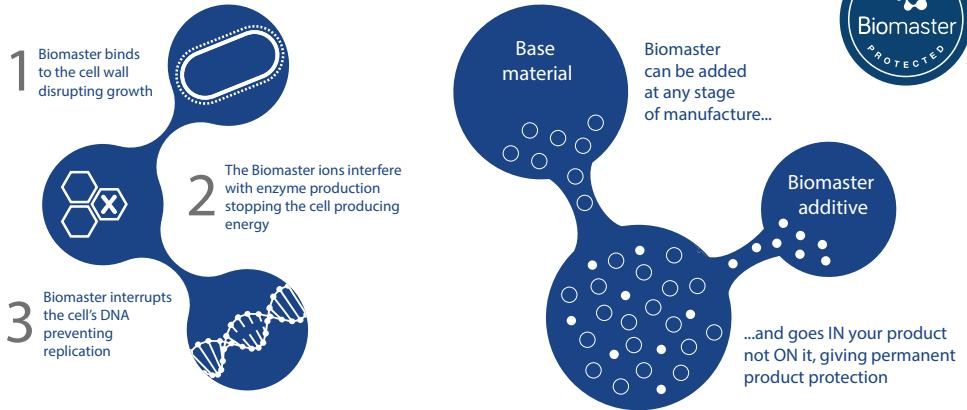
1 Biomaster binds to the cell wall disrupting growth

2 The Biomaster ions interfere with enzyme production stopping the cell producing energy

3 Biomaster interrupts the cell's DNA preventing replication

Base material

Biomaster can be added at any stage of manufacture...

Biomaster additive

...and goes IN your product not ON it, giving permanent product protection

Biomaster
PROTECTED